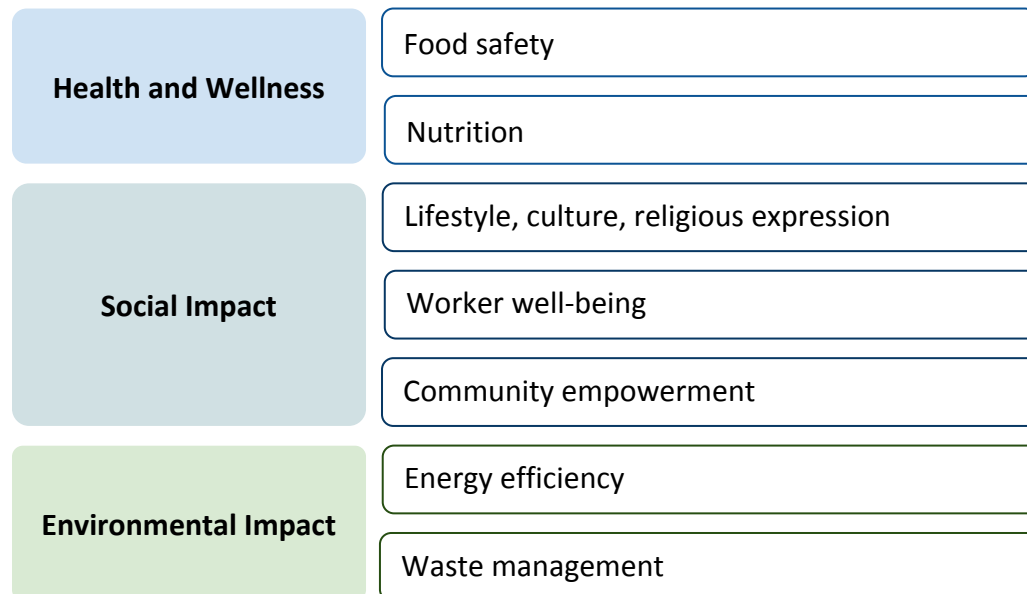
Health and Wellness

Food safety

Nutrition

Social Impact

Lifestyle, culture, religious expression

Worker well-being

Community empowerment

Environmental Impact

Energy efficiency

Waste management